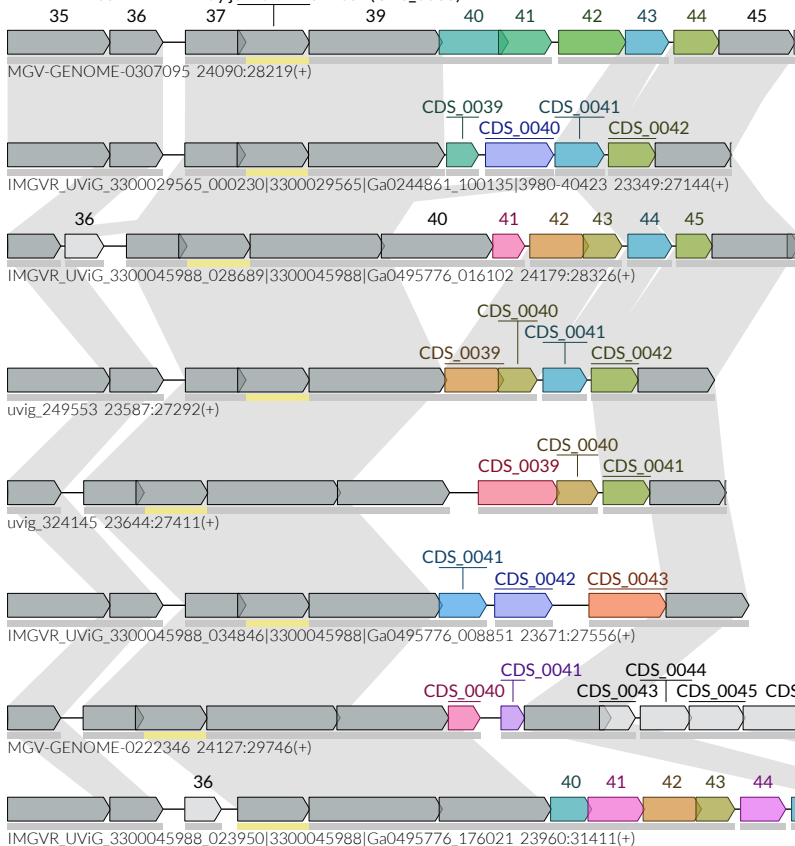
35 36 37 39 40 41 42 43 44 45

MGV-GENOME-0307095 24090:28219(+)

CDS_0039 CDS_0041 CDS_0040 CDS_0042

IMGVR_UViG_3300029565_000230|3300029565|Ga0244861_100135|3980-40423 23349:27144(+)

36 40 41 42 43 44 45

IMGVR_UViG_3300045988_028689|3300045988|Ga0495776_016102 24179:28326(+)

CDS_0040 CDS_0041 CDS_0039 CDS_0042

uvig_249553 23587:27292(+)

CDS_0040 CDS_0039 CDS_0041

uvig_324145 23644:27411(+)

CDS_0041 CDS_0042 CDS_0043

IMGVR_UViG_3300045988_034846|3300045988|Ga0495776_008851 23671:27556(+)

CDS_0041 CDS_0044 CDS_0040 CDS_0043 CDS_0045 CDS

MGV-GENOME-0222346 24127:29746(+)

36 40 41 42 43 44

IMGVR_UViG_3300045988_023950|3300045988|Ga0495776_176021 23960:31411(+)